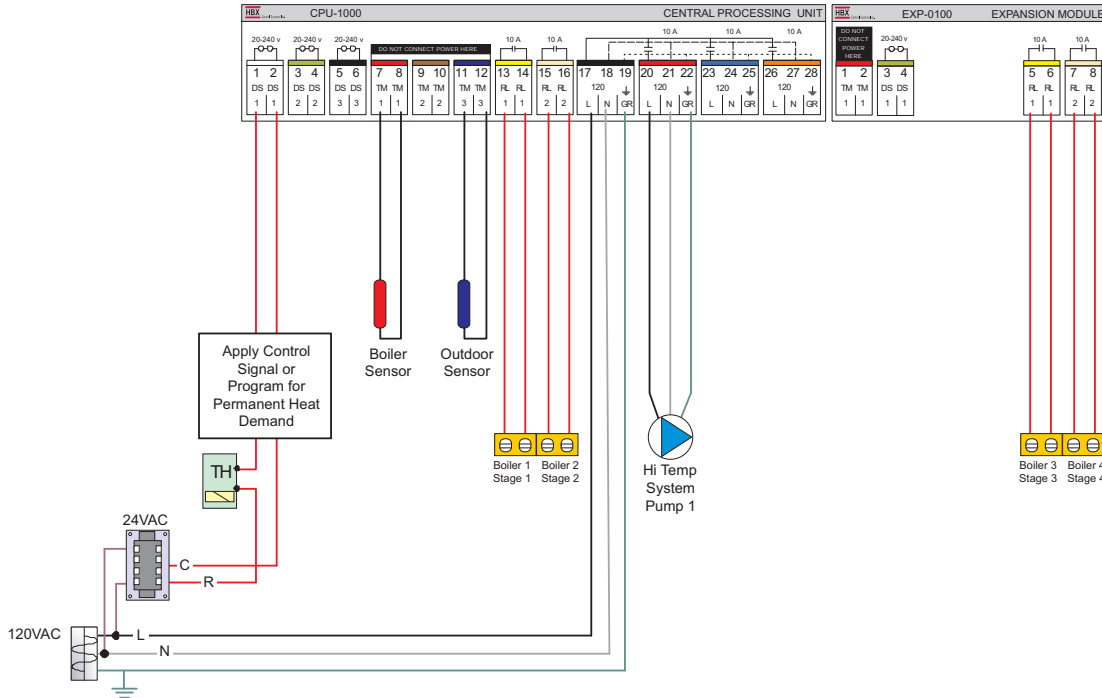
HBX CPU-1000 CENTRAL PROCESSING UNIT

20-240 v 20-240 v 20-240 v DO NOT CONNECT POWER HERE 10 A 10 A 10 A 10 A 10 A

1 2 3 4 5 6 7 8 9 10 11 12 13 14 15 16 17 18 19 20 21 22 23 24 25 26 27 28

DS DS DS DS DS DS TM TM TM TM TM TM RL RL RL RL 120 L N GR 120 L N GR 120 L N GR 120 L N GR

1 1 2 2 3 3 1 1 2 2 3 3 1 1 2 2

HBX EXP-0100 EXPANSION MODULE

DO NOT CONNECT POWER HERE 20-240 v 10 A 10 A

1 2 3 4 5 6 7 8

TM TM DS DS RL RL RL RL

1 1 1 1 1 1 2 2

Apply Control Signal or Program for Permanent Heat Demand

Boiler Sensor

Outdoor Sensor

Boiler 1 Stage 1

Boiler 2 Stage 2

Hi Temp System Pump 1

Boiler 3 Stage 3

Boiler 4 Stage 4

TH

24VAC

C

R

120VAC

L

N